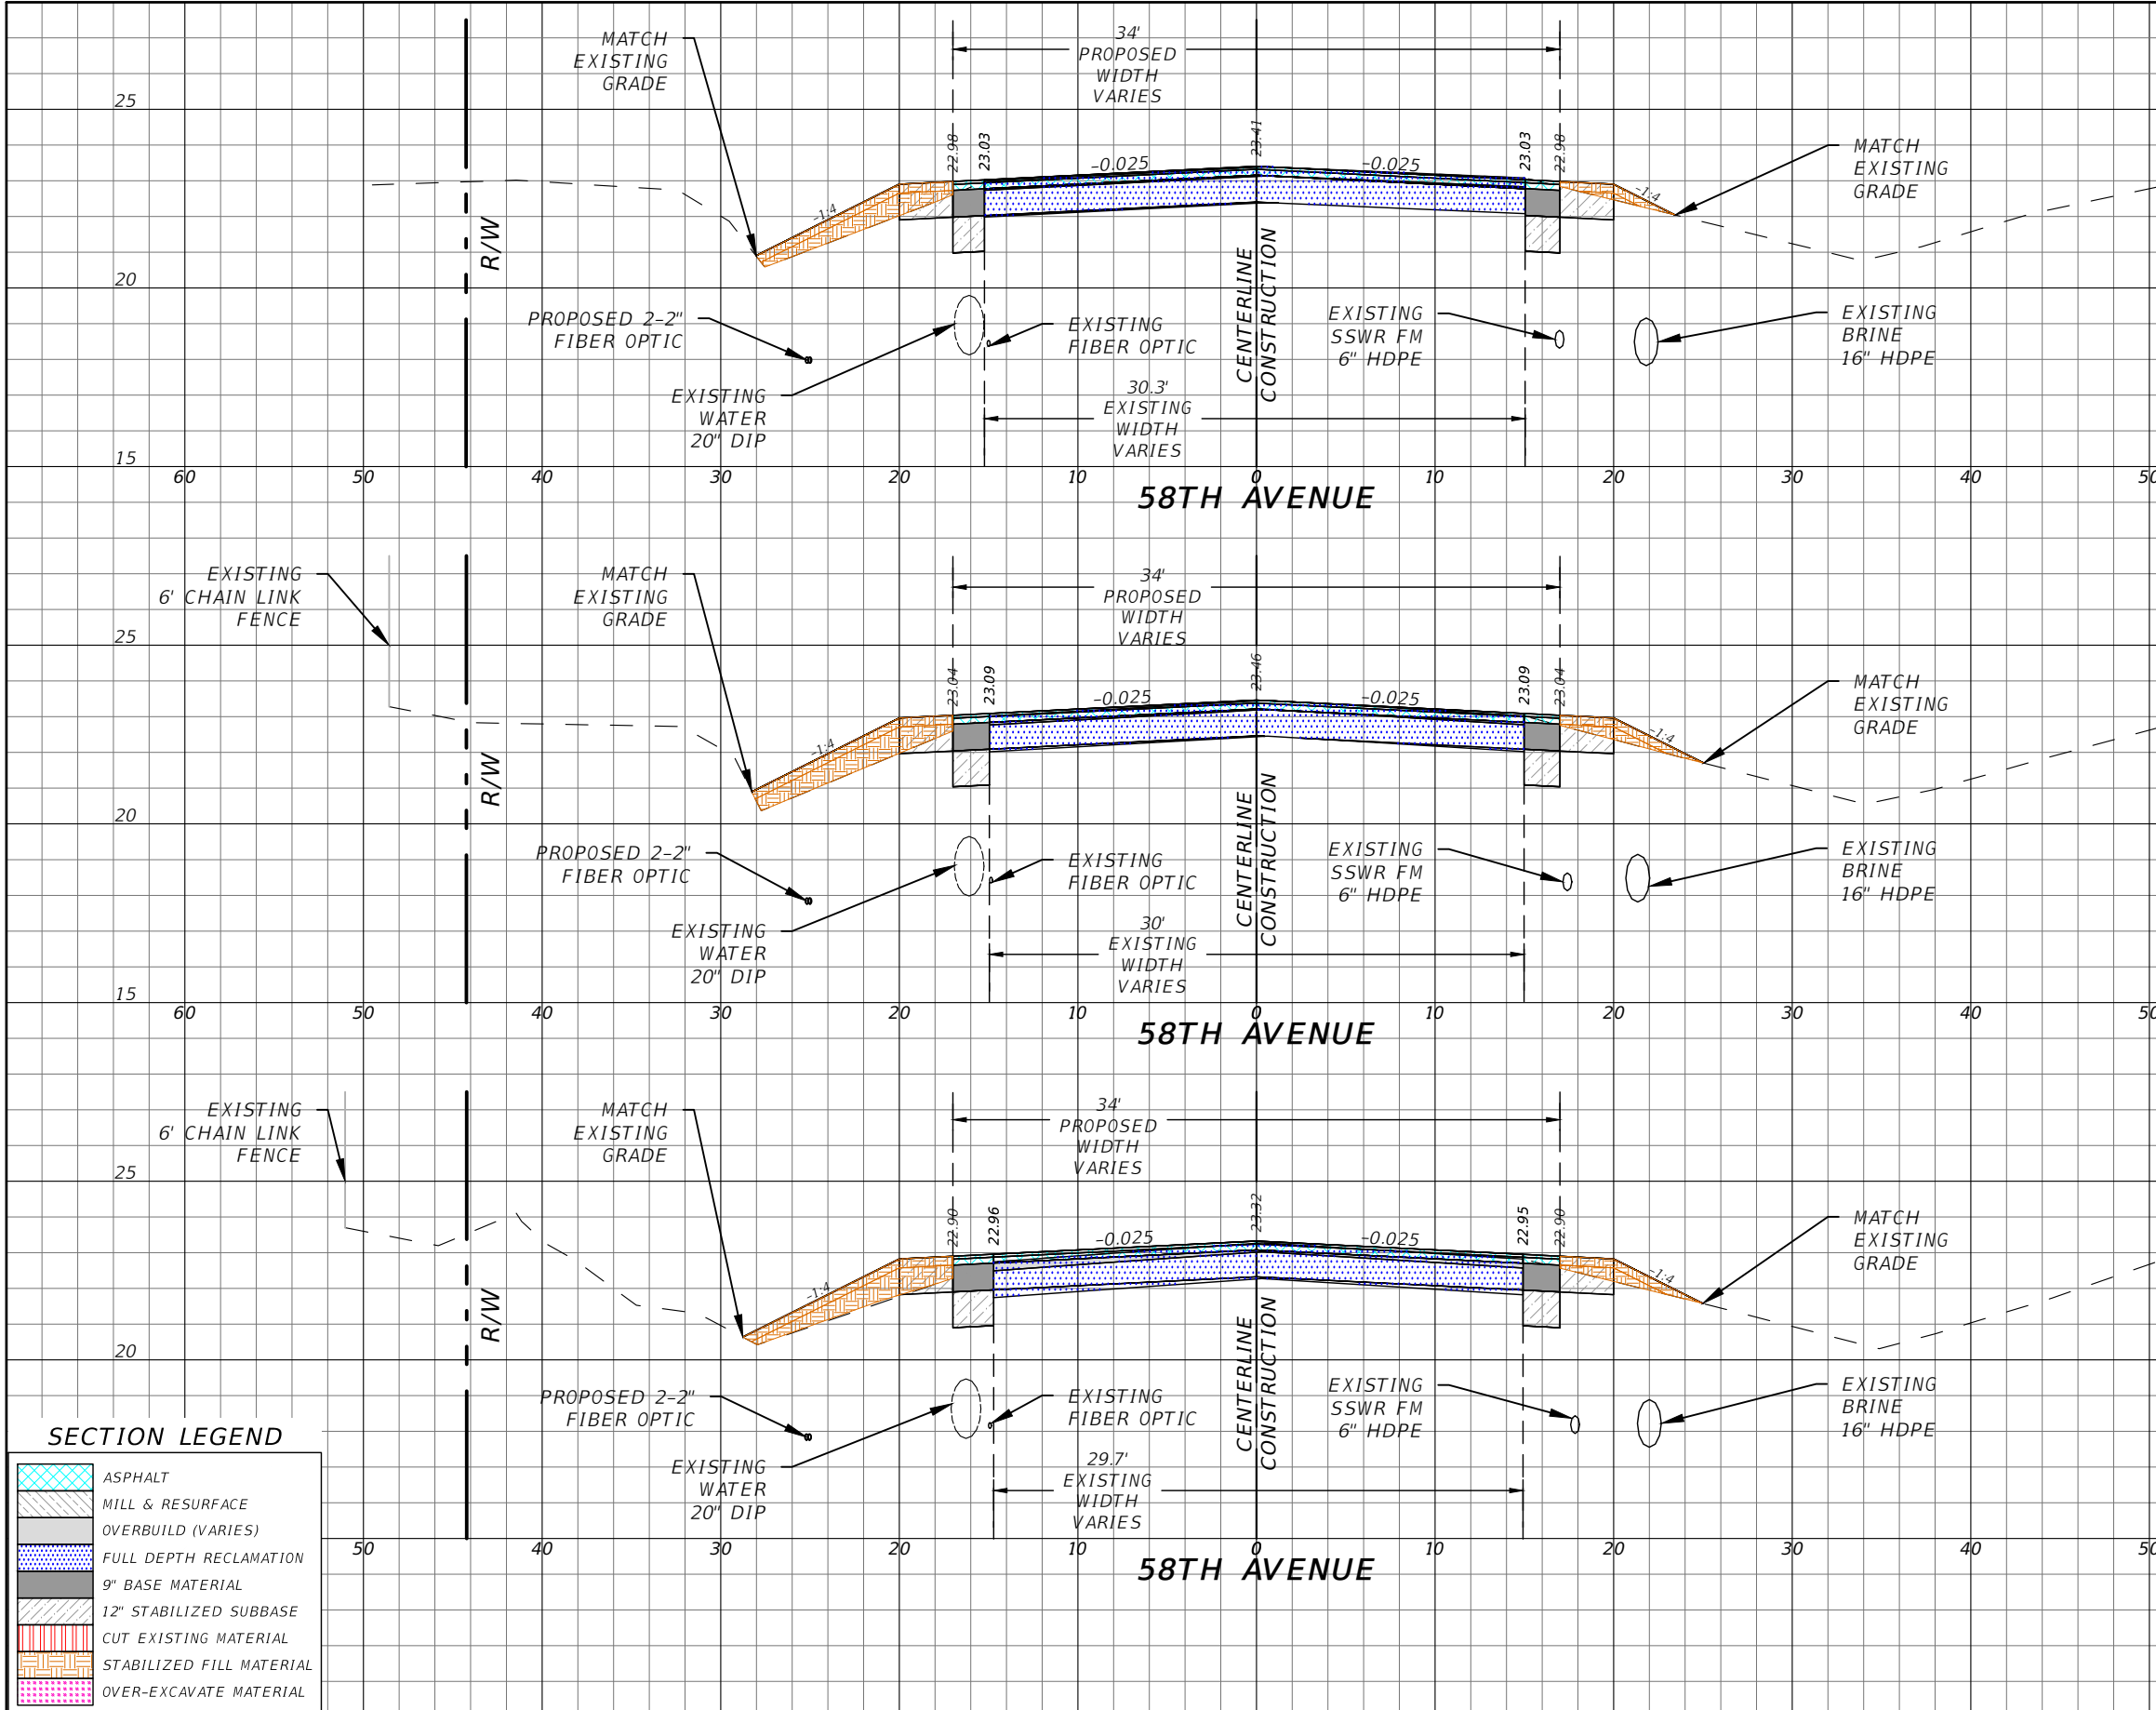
25
20
15
MATCH EXISTING GRADE
34' PROPOSED WIDTH VARIES
22.98 23.03 23.41 23.03 22.98
-0.025 -0.025
1:4 1:4
MATCH EXISTING GRADE
R/W
CENTERLINE CONSTRUCTION
PROPOSED 2-2" FIBER OPTIC
EXISTING FIBER OPTIC
EXISTING SSWR FM 6" HDPE
EXISTING BRINE 16" HDPE
EXISTING WATER 20" DIP
30.3' EXISTING WIDTH VARIES
60 50 40 30 20 10 0 10 20 30 40 50
58TH AVENUE

25
20
15
EXISTING 6' CHAIN LINK FENCE
MATCH EXISTING GRADE
34' PROPOSED WIDTH VARIES
23.04 23.09 23.46 23.09 23.04
-0.025 -0.025
1:4 1:4
MATCH EXISTING GRADE
R/W
CENTERLINE CONSTRUCTION
PROPOSED 2-2" FIBER OPTIC
EXISTING FIBER OPTIC
EXISTING SSWR FM 6" HDPE
EXISTING BRINE 16" HDPE
EXISTING WATER 20" DIP
30' EXISTING WIDTH VARIES
60 50 40 30 20 10 0 10 20 30 40 50
58TH AVENUE

25
20
EXISTING 6' CHAIN LINK FENCE
MATCH EXISTING GRADE
34' PROPOSED WIDTH VARIES
22.90 22.96 23.32 22.95 22.90
-0.025 -0.025
1:4 1:4
MATCH EXISTING GRADE
R/W
CENTERLINE CONSTRUCTION
PROPOSED 2-2" FIBER OPTIC
EXISTING FIBER OPTIC
EXISTING SSWR FM 6" HDPE
EXISTING BRINE 16" HDPE
EXISTING WATER 20" DIP
29.7' EXISTING WIDTH VARIES
50 40 30 20 10 0 10 20 30 40 50
58TH AVENUE

SECTION LEGEND
ASPHALT
MILL & RESURFACE
OVERBUILD (VARIES)
FULL DEPTH RECLAMATION
9" BASE MATERIAL
12" STABILIZED SUBBASE
CUT EXISTING MATERIAL
STABILIZED FILL MATERIAL
OVER-EXCAVATE MATERIAL